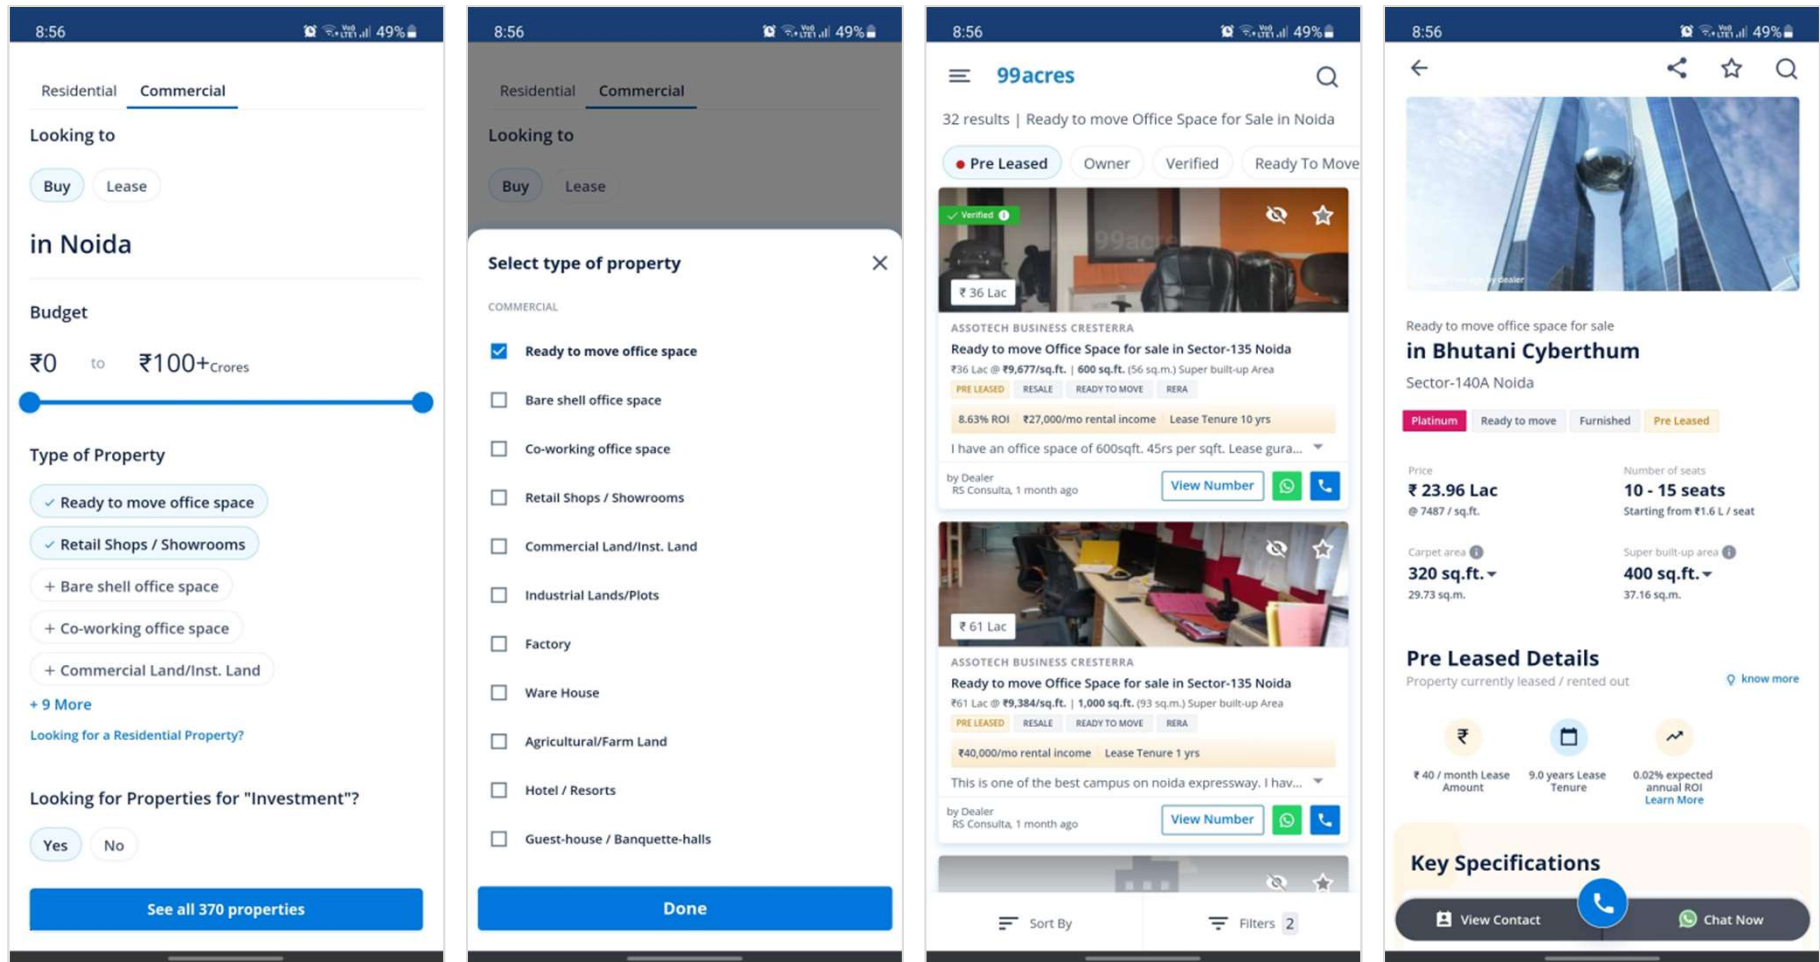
8:56 49%

Residential Commercial

Looking to

Buy Lease

in Noida

Budget

₹0 to ₹100+ Crores

Type of Property

✓ Ready to move office space

✓ Retail Shops / Showrooms

+ Bare shell office space

+ Co-working office space

+ Commercial Land/Inst. Land

+ 9 More

Looking for a Residential Property?

Looking for Properties for "Investment"?

Yes No

See all 370 properties

8:56 49%

Residential Commercial

Looking to

Buy Lease

Select type of property

COMMERCIAL

Ready to move office space

Bare shell office space

Co-working office space

Retail Shops / Showrooms

Commercial Land/Inst. Land

Industrial Lands/Plots

Factory

Ware House

Agricultural/Farm Land

Hotel / Resorts

Guest-house / Banquette-halls

Done

8:56 49%

99acres

32 results | Ready to move Office Space for Sale in Noida

Pre Leased Owner Verified Ready To Move

Verified

₹ 36 Lac

ASSOTECH BUSINESS CRESTERRA

Ready to move Office Space for sale in Sector-135 Noida

₹36 Lac @ ₹9,677/sq.ft. | 600 sq.ft. (56 sq.m.) Super built-up Area

PRE LEASED RESALE READY TO MOVE RERA

8.63% ROI ₹27,000/mo rental income Lease Tenure 10 yrs

I have an office space of 600sqft. 45rs per sqft. Lease gura...

by Dealer
RS Consulta, 1 month ago

View Number

₹ 61 Lac

ASSOTECH BUSINESS CRESTERRA

Ready to move Office Space for sale in Sector-135 Noida

₹61 Lac @ ₹9,384/sq.ft. | 1,000 sq.ft. (93 sq.m.) Super built-up Area

PRE LEASED RESALE READY TO MOVE RERA

₹40,000/mo rental income Lease Tenure 1 yrs

This is one of the best campus on noida expressway. I hav...

by Dealer
RS Consulta, 1 month ago

View Number

Sort By Filters 2

8:56 49%

Ready to move office space for sale

in Bhutani Cyberthum

Sector-140A Noida

Platinum Ready to move Furnished Pre Leased

Price
₹ 23.96 Lac
@ 7487 / sq.ft.

Number of seats
10 - 15 seats
Starting from ₹1.6 L / seat

Carpet area
320 sq.ft.
29.73 sq.m.

Super built-up area
400 sq.ft.
37.16 sq.m.

Pre Leased Details

Property currently leased / rented out

know more

₹ 40 / month Lease Amount

9.0 years Lease Tenure

0.02% expected annual ROI
Learn More

Key Specifications

View Contact Chat Now